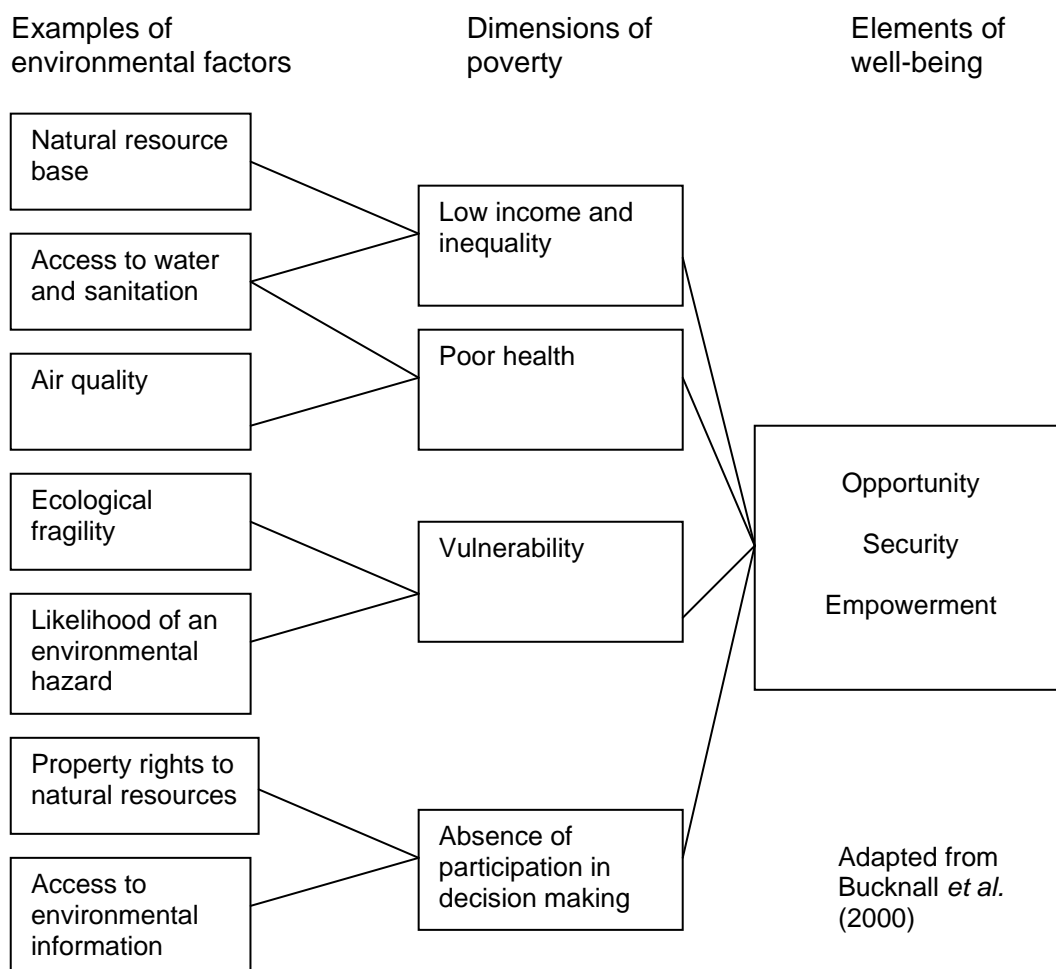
Examples of environmental factors

Dimensions of poverty

Elements of well-being

Natural resource base

Access to water and sanitation

Air quality

Ecological fragility

Likelihood of an environmental hazard

Property rights to natural resources

Access to environmental information

Low income and inequality

Poor health

Vulnerability

Absence of participation in decision making

Opportunity

Security

Empowerment

Adapted from Bucknall *et al.* (2000)